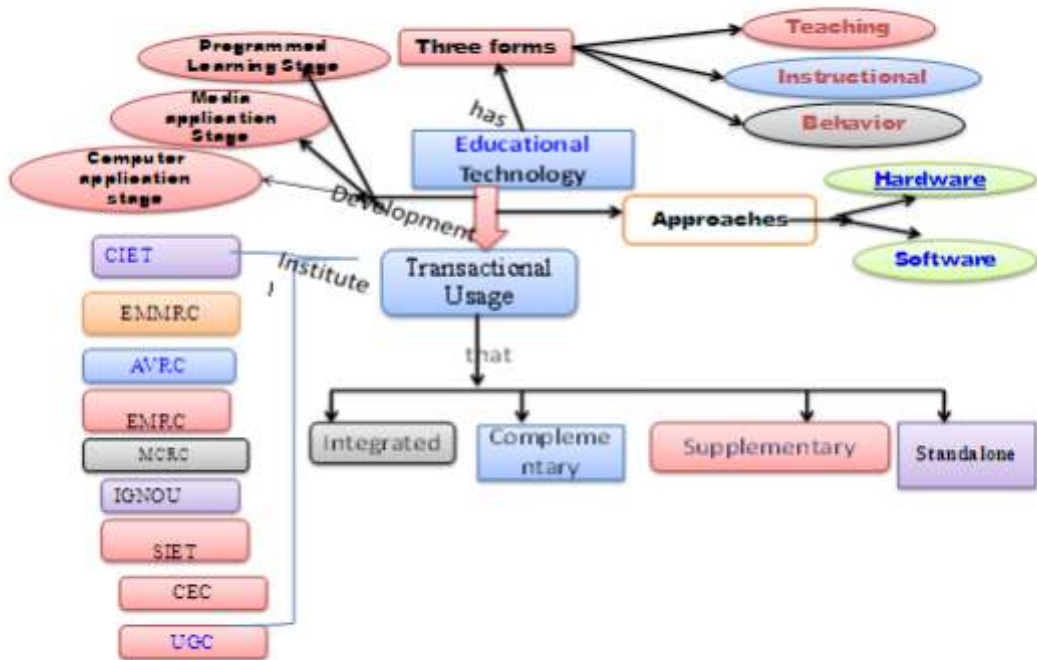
Programmed Learning Stage

Three forms

Teaching

Instructional

Behavior

Media application Stage

has

Educational Technology

Computer application stage

Development

Approaches

Hardware

Software

CIET

Institute

Transactional Usage

EMMRC

AVRC

that

EMRC

MCRC

Integrated

Complementary

Supplementary

Standalone

IGNOU

SIET

CEC

UGC